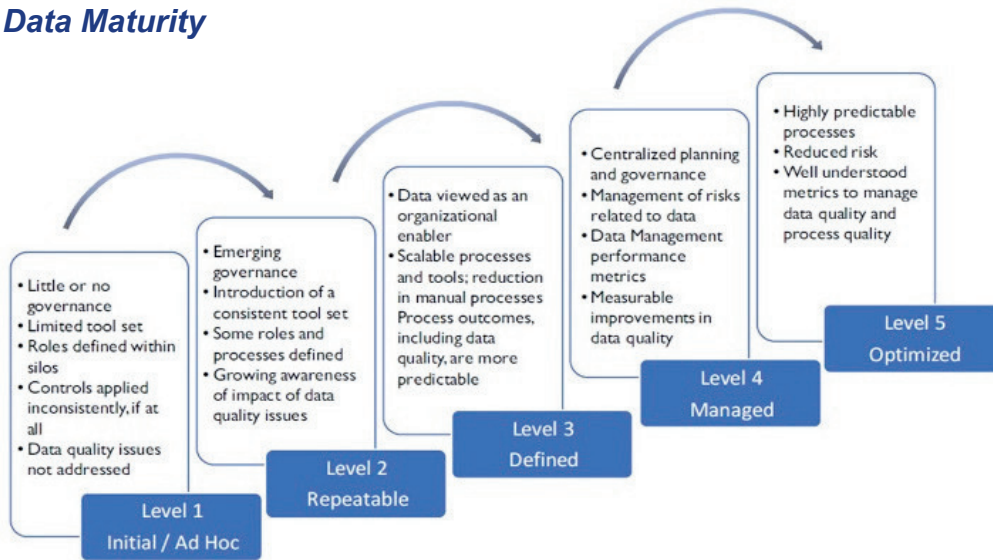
Data Maturity

• Little or no governance
• Limited tool set
• Roles defined within silos
• Controls applied inconsistently, if at all
• Data quality issues not addressed

Level 1
Initial / Ad Hoc

• Emerging governance
• Introduction of a consistent tool set
• Some roles and processes defined
• Growing awareness of impact of data quality issues

Level 2
Repeatable

• Data viewed as an organizational enabler
• Scalable processes and tools; reduction in manual processes Process outcomes, including data quality, are more predictable

Level 3
Defined

• Centralized planning and governance
• Management of risks related to data
• Data Management performance metrics
• Measurable improvements in data quality

Level 4
Managed

• Highly predictable processes
• Reduced risk
• Well understood metrics to manage data quality and process quality

Level 5
Optimized